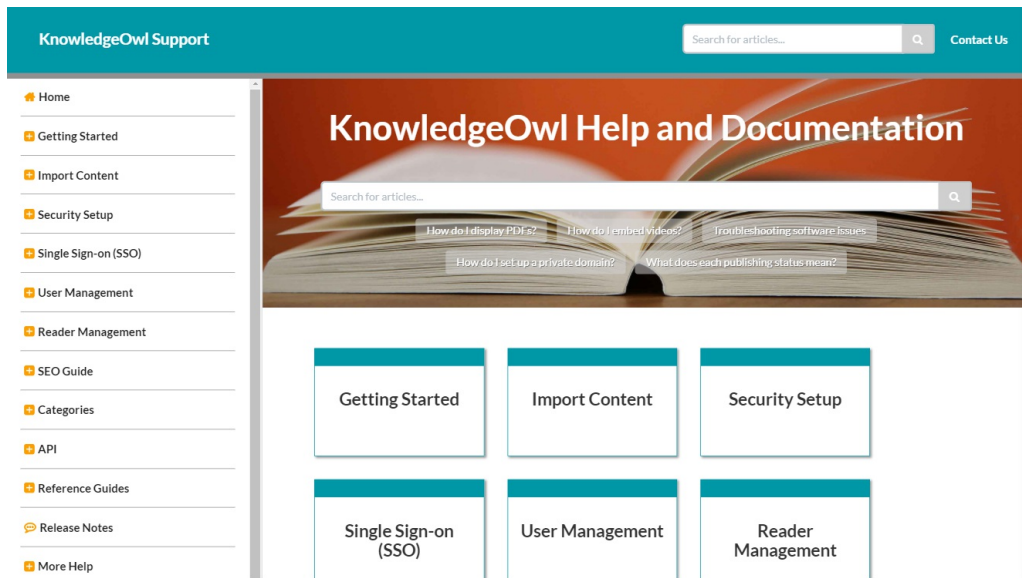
KnowledgeOwl Support

Search for articles...

Contact Us

Home
Getting Started
Import Content
Security Setup
Single Sign-on (SSO)
User Management
Reader Management
SEO Guide
Categories
API
Reference Guides
Release Notes
More Help

KnowledgeOwl Help and Documentation

Search for articles...

How do I display PDFs?
How do I embed videos?
Troubleshooting software issues
How do I set up a private domain?
What does each publishing status mean?

Getting Started
Import Content
Security Setup
Single Sign-on (SSO)
User Management
Reader Management